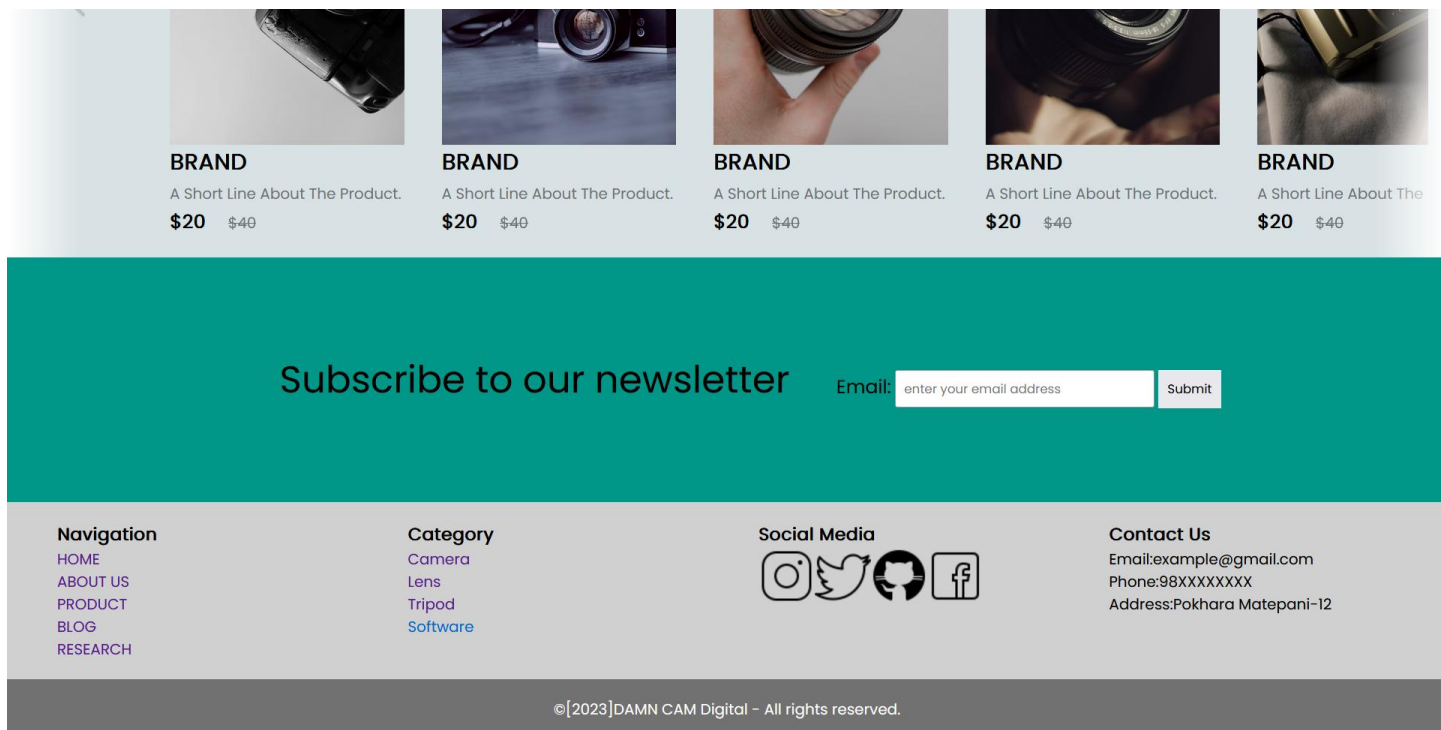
BRAND
A Short Line About The Product.
$20 $40

BRAND
A Short Line About The Product.
$20 $40

BRAND
A Short Line About The Product.
$20 $40

BRAND
A Short Line About The Product.
$20 $40

BRAND
A Short Line About The
$20 $40

Subscribe to our newsletter

Email: enter your email address Submit

Navigation
HOME
ABOUT US
PRODUCT
BLOG
RESEARCH

Category
Camera
Lens
Tripod
Software

Social Media

Contact Us
Email:example@gmail.com
Phone:98XXXXXXXX
Address:Pokhara Matepani-12

©[2023]DAMN CAM Digital - All rights reserved.